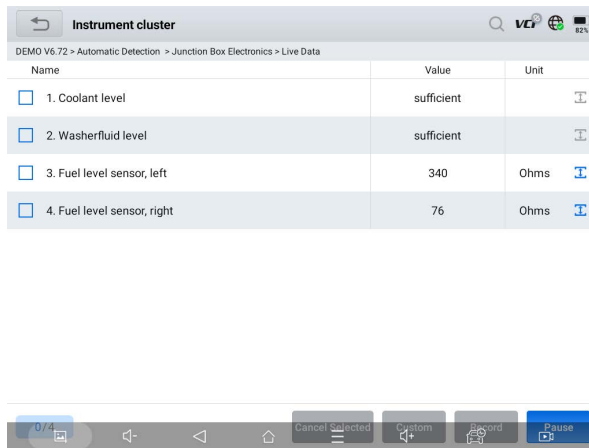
Instrument cluster

VCI 82%

DEMO V6.72 > Automatic Detection > Junction Box Electronics > Live Data

| Name | Value | Unit |
|---|---|---|
| 1. Coolant level | sufficient | |
| 2. Washerfluid level | sufficient | |
| 3. Fuel level sensor, left | 340 | Ohms |
| 4. Fuel level sensor, right | 76 | Ohms |

0/4

Cancel Selected

Custom

Record

Pause